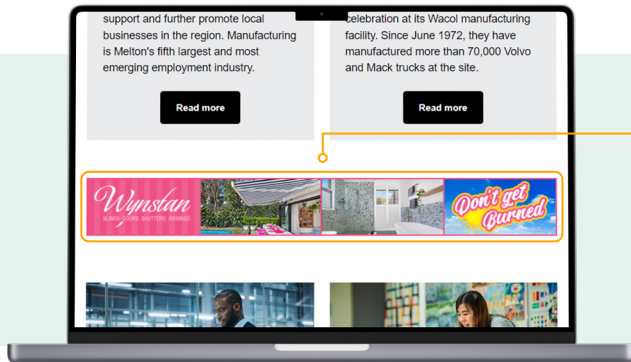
support and further promote local businesses in the region. Manufacturing is Melton's fifth largest and most emerging employment industry.

Read more

celebration at its Wacol manufacturing facility. Since June 1972, they have manufactured more than 70,000 Volvo and Mack trucks at the site.

Read more

Wynstan
BLINDS DOORS SHUTTERS AWNINGS

Don't get burned